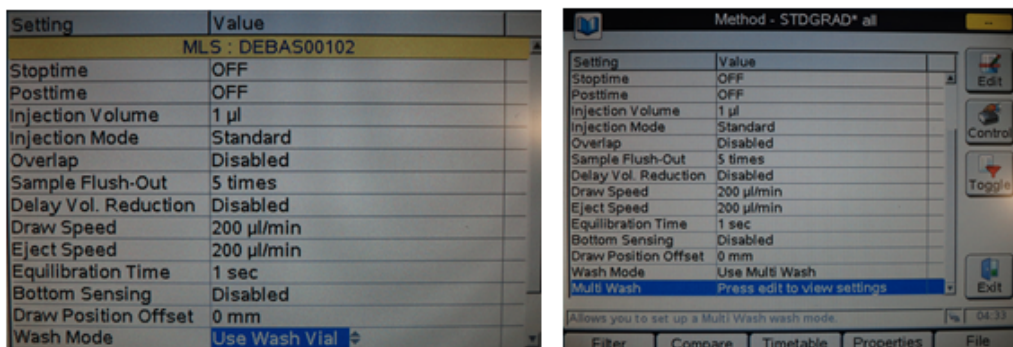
| Setting | Value |
|---|---|
| MLS : DEBAS00102 | |
| Stoptime | OFF |
| Posttime | OFF |
| Injection Volume | 1 µl |
| Injection Mode | Standard |
| Overlap | Disabled |
| Sample Flush-Out | 5 times |
| Delay Vol. Reduction | Disabled |
| Draw Speed | 200 µl/min |
| Eject Speed | 200 µl/min |
| Equilibration Time | 1 sec |
| Bottom Sensing | Disabled |
| Draw Position Offset | 0 mm |
| Wash Mode | Use Wash Vial |

Method - STDGRAD* all

| Setting | Value |
|---|---|
| Stoptime | OFF |
| Posttime | OFF |
| Injection Volume | 1 µl |
| Injection Mode | Standard |
| Overlap | Disabled |
| Sample Flush-Out | 5 times |
| Delay Vol. Reduction | Disabled |
| Draw Speed | 200 µl/min |
| Eject Speed | 200 µl/min |
| Equilibration Time | 1 sec |
| Bottom Sensing | Disabled |
| Draw Position Offset | 0 mm |
| Wash Mode | Use Multi Wash |
| Multi Wash | Press edit to view settings |

Edit
Control
Toggle
Exit

Allows you to set up a Multi Wash wash mode.
04:33

Filter Compare Timetable Properties File